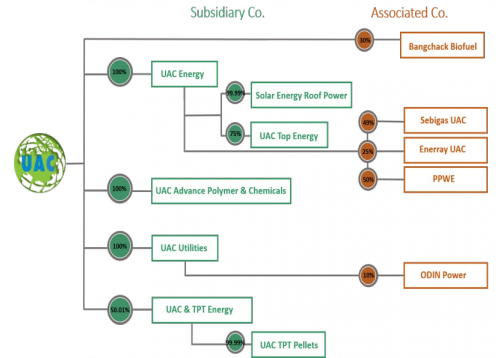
Subsidiary Co.

Associated Co.

UAC

30%

Bangchack Biofuel

100%

UAC Energy

99.99%

Solar Energy Roof Power

75%

UAC Top Energy

49%

Sebigas UAC

25%

Enerray UAC

50%

PPWE

100%

UAC Advance Polymer & Chemicals

100%

UAC Utilities

10%

ODIN Power

50.01%

UAC & TPT Energy

99.99%

UAC TPT Pellets